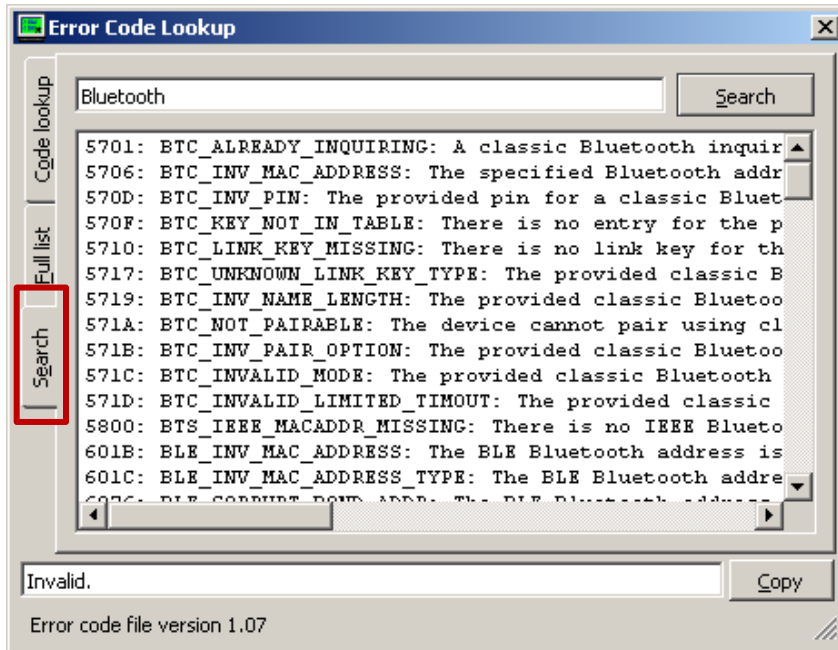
Error Code Lookup

Code lookup
Full list
Search

Bluetooth

Search

5701: BTC_ALREADY_INQUIRING: A classic Bluetooth inquir
5706: BTC_INV_MAC_ADDRESS: The specified Bluetooth addr
570D: BTC_INV_PIN: The provided pin for a classic Bluet
570F: BTC_KEY_NOT_IN_TABLE: There is no entry for the p
5710: BTC_LINK_KEY_MISSING: There is no link key for th
5717: BTC_UNKNOWN_LINK_KEY_TYPE: The provided classic B
5719: BTC_INV_NAME_LENGTH: The provided classic Bluetoo
571A: BTC_NOT_PAIRABLE: The device cannot pair using cl
571B: BTC_INV_PAIR_OPTION: The provided classic Bluetoo
571C: BTC_INVALID_MODE: The provided classic Bluetooth
571D: BTC_INVALID_LIMITED_TIMOUT: The provided classic
5800: BTS_IEEE_MACADDR_MISSING: There is no IEEE Blueto
601B: BLE_INV_MAC_ADDRESS: The BLE Bluetooth address is
601C: BLE_INV_MAC_ADDRESS_TYPE: The BLE Bluetooth addre
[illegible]

Invalid.

Copy

Error code file version 1.07